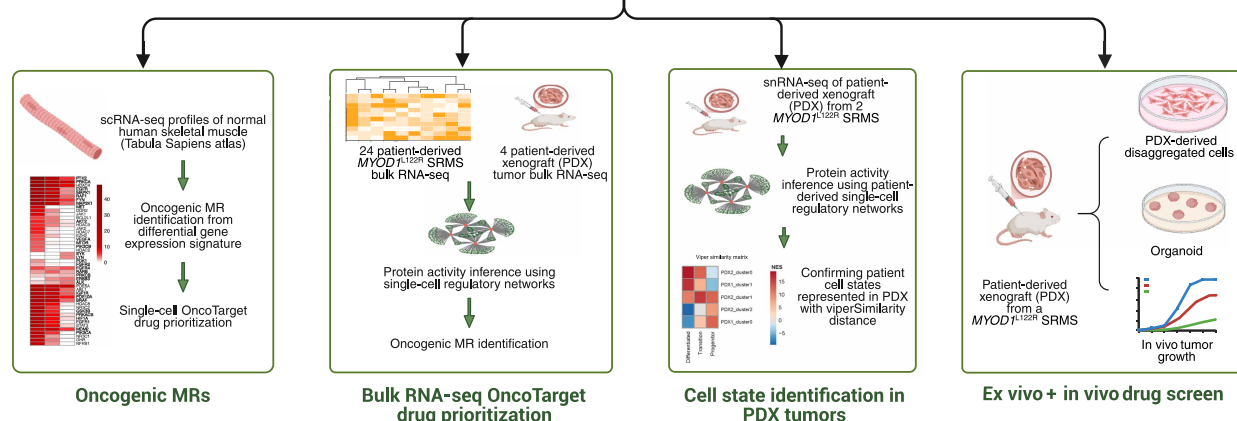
scRNA-seq profiles of normal human skeletal muscle (Tabula Sapiens atlas)

40
30
20
10
0

Oncogenic MR identification from differential gene expression signature

Single-cell OncoTarget drug prioritization

Oncogenic MRs

24 patient-derived *MYOD1*$^{L122R}$ SRMS bulk RNA-seq

4 patient-derived xenograft (PDX) tumor bulk RNA-seq

Protein activity inference using single-cell regulatory networks

Oncogenic MR identification

Bulk RNA-seq OncoTarget drug prioritization

snRNA-seq of patient-derived xenograft (PDX) from 2 *MYOD1*$^{L122R}$ SRMS

Protein activity inference using patient-derived single-cell regulatory networks

Viper similarity matrix

NES
15
10
5
0
-5

PDX2_cluster0
PDX1_cluster1
PDX2_cluster1
PDX2_cluster2
PDX1_cluster0

Differentiated
Transition
Progenitor

Confirming patient cell states represented in PDX with viperSimilarity distance

Cell state identification in PDX tumors

PDX-derived disaggregated cells

Organoid

Patient-derived xenograft (PDX) from a *MYOD1*$^{L122R}$ SRMS

In vivo tumor growth

Ex vivo + in vivo drug screen